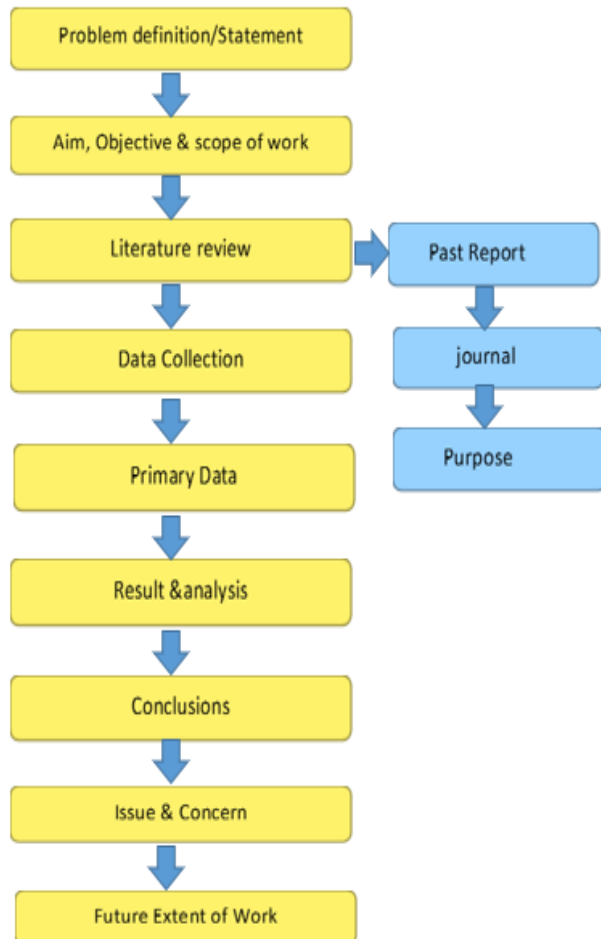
Problem definition/Statement

Aim, Objective & scope of work

Literature review

Past Report

journal

Purpose

Data Collection

Primary Data

Result &analysis

Conclusions

Issue & Concern

Future Extent of Work